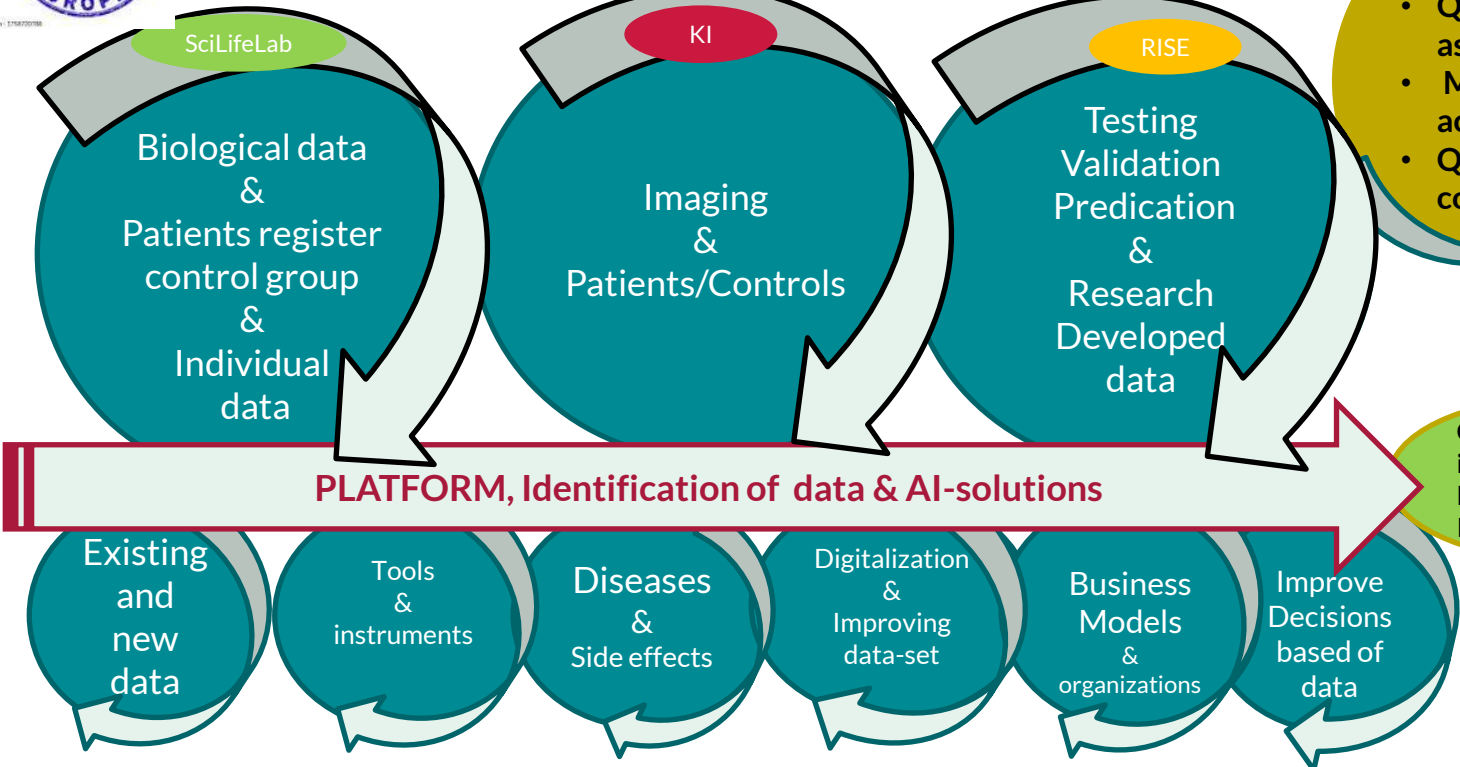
SciLifeLab

Biological data & Patients register control group & Individual data

KI

Imaging & Patients/Controls

RISE

Testing Validation Predication & Research Developed data

• Q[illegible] as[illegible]
• M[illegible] ac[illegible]
• Q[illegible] co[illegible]

PLATFORM, Identification of data & AI-solutions

Existing and new data

Tools & instruments

Diseases & Side effects

Digitalization & Improving data-set

Business Models & organizations

Improve Decisions based of data